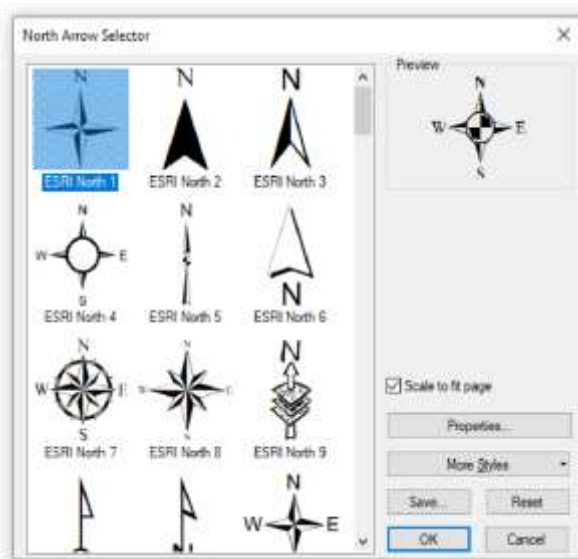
North Arrow Selector

×

N

ESRI North 1

N

ESRI North 2

N

ESRI North 3

N

W

E

S

ESRI North 4

N

ESRI North 5

N

ESRI North 6

N

W

E

S

ESRI North 7

N

W

E

S

ESRI North 8

N

ESRI North 9

N

W

E

Preview

N

W

E

S

Scale to fit page

Properties...

More Styles

Save...

Reset

OK

Cancel